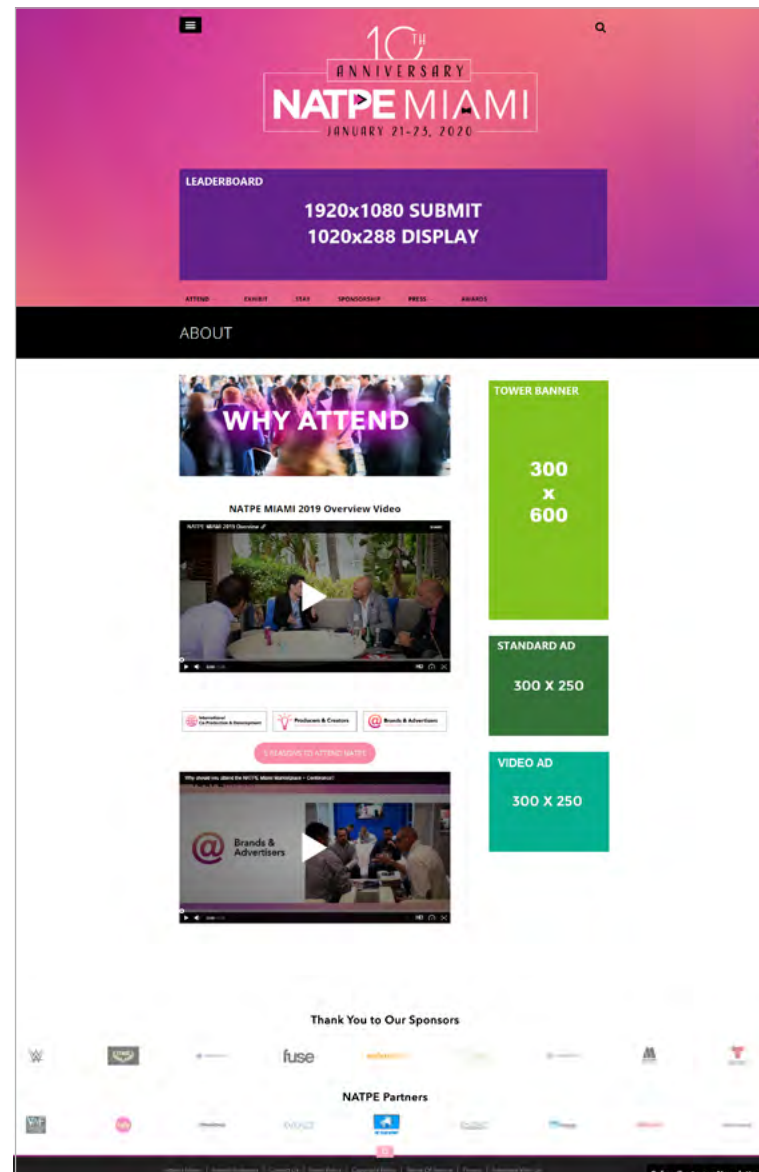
10TH
ANNIVERSARY
NATPE MIAMI
JANUARY 21-23, 2020

LEADERBOARD
1920x1080 SUBMIT
1020x288 DISPLAY

ATTEND EXHIBIT STAY SPONSORSHIP PRESS AWARDS

ABOUT

WHY ATTEND

NATPE MIAMI 2019 Overview Video

NATPE MIAMI 2019 Overview

International Co-Production & Development
Producers & Creators
Brands & Advertisers

5 REASONS TO ATTEND NATPE

Why should you attend the NATPE Miami Marketplace + Conference?

Brands & Advertisers

TOWER BANNER
300
x
600

STANDARD AD
300 X 250

VIDEO AD
300 X 250

Thank You to Our Sponsors

fuse

NATPE Partners